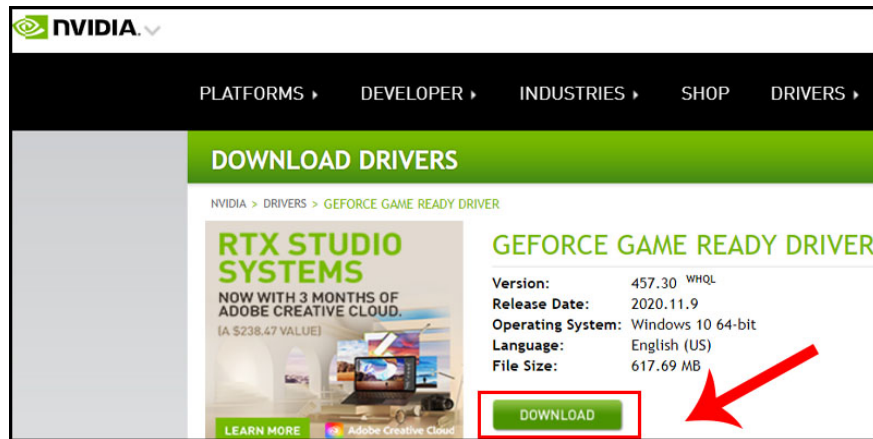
NVIDIA

PLATFORMS ▸ DEVELOPER ▸ INDUSTRIES ▸ SHOP DRIVERS ▸

DOWNLOAD DRIVERS

NVIDIA > DRIVERS > GEFORCE GAME READY DRIVER

RTX STUDIO SYSTEMS

NOW WITH 3 MONTHS OF ADOBE CREATIVE CLOUD.

(A $238.47 VALUE)

LEARN MORE

Adobe Creative Cloud

GEFORCE GAME READY DRIVER

| | |
|---|---|
| Version: | 457.30 WHQL |
| Release Date: | 2020.11.9 |
| Operating System: | Windows 10 64-bit |
| Language: | English (US) |
| File Size: | 617.69 MB |

DOWNLOAD